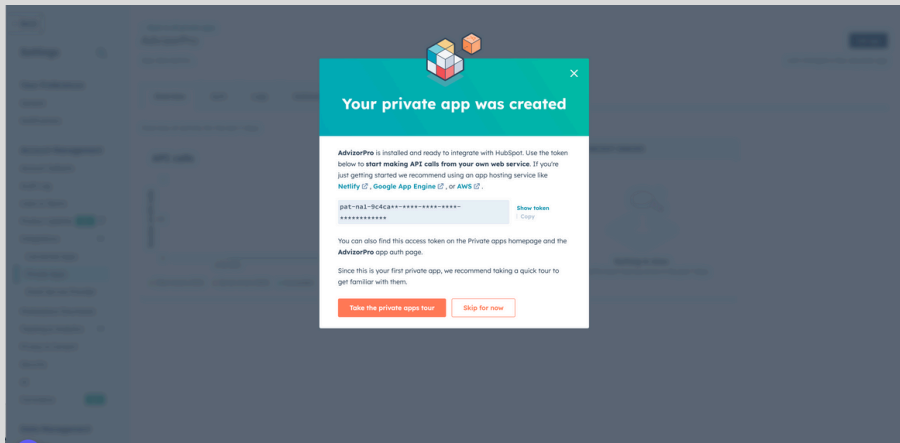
Your private app was created

AdvizorPro is installed and ready to integrate with HubSpot. Use the token below to start making API calls from your own web service. If you're just getting started we recommend using an app hosting service like Netlify, Google App Engine, or AWS.

pat-na1-9c4ca**-****-****-****-************

Show token
Copy

You can also find this access token on the Private apps homepage and the AdvizorPro app auth page.

Since this is your first private app, we recommend taking a quick tour to get familiar with them.

Take the private apps tour
Skip for now